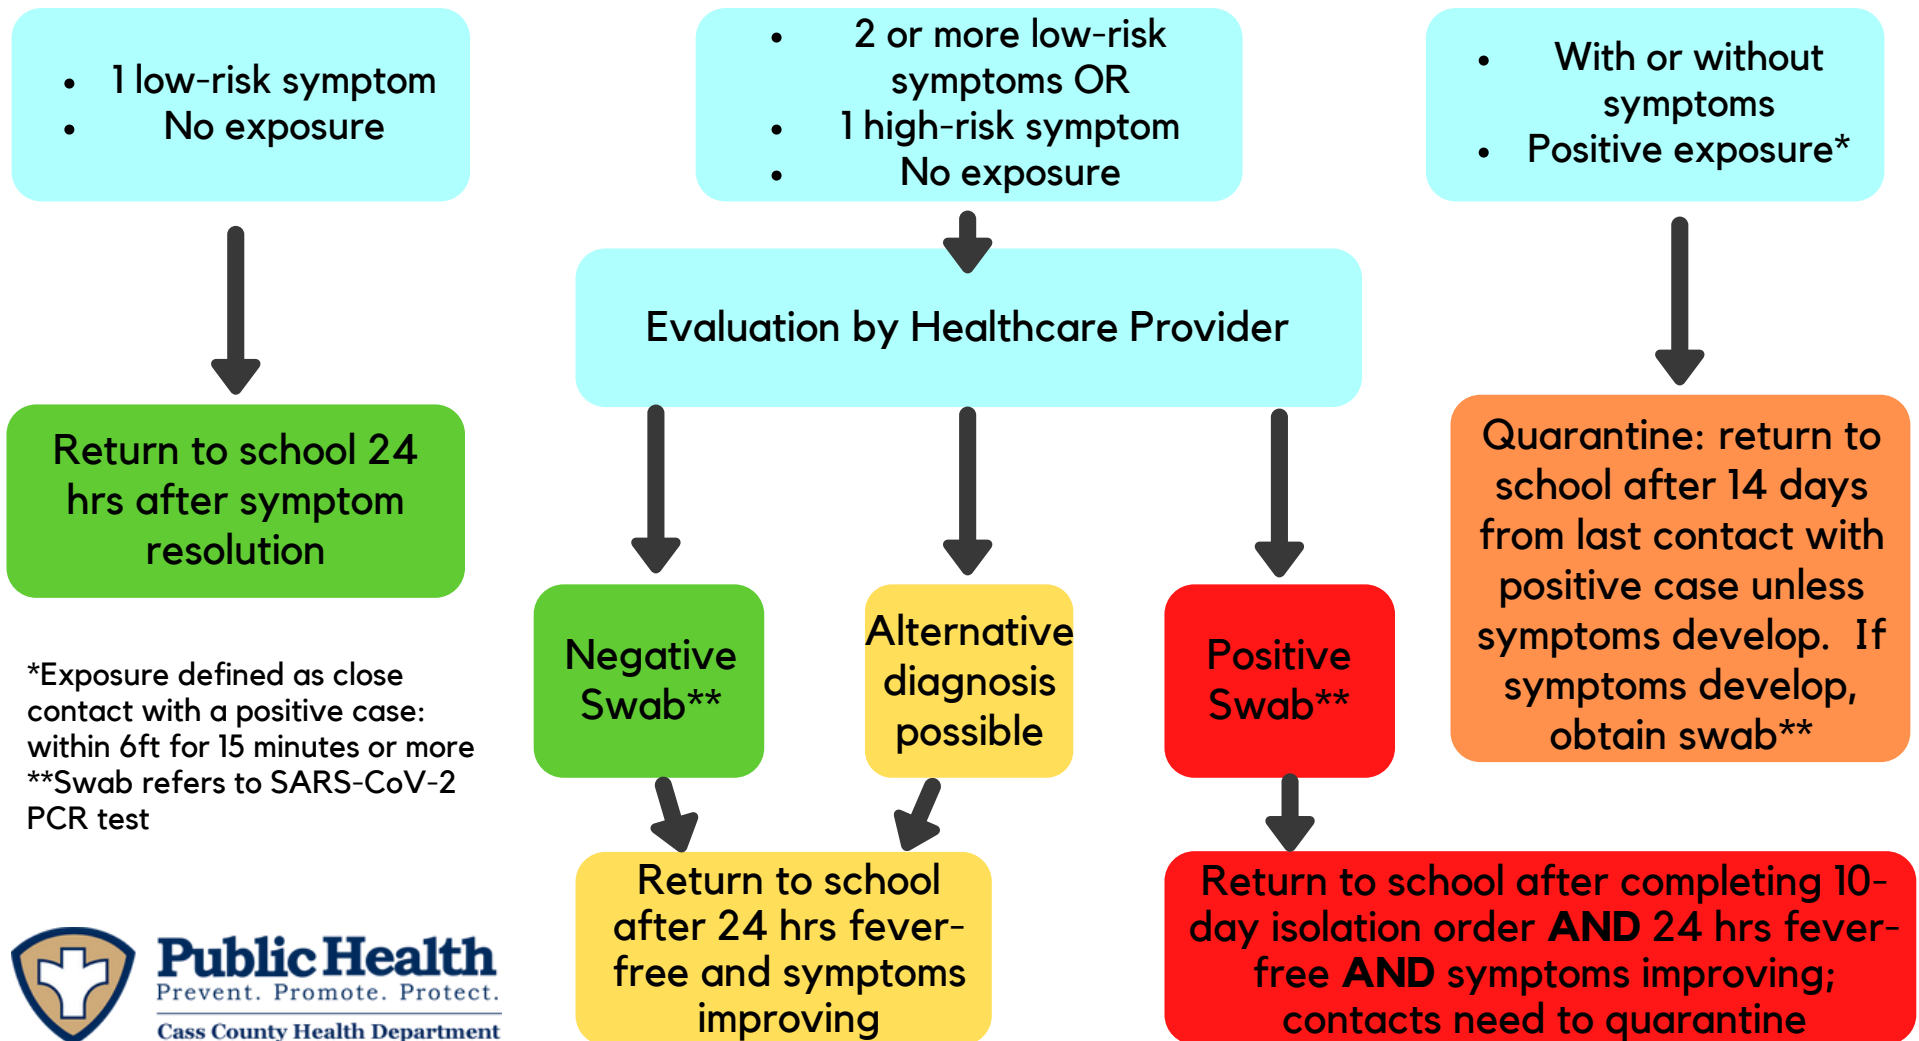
- 1 low-risk symptom
- No exposure

- 2 or more low-risk symptoms OR
- 1 high-risk symptom
- No exposure

- With or without symptoms
- Positive exposure*

Evaluation by Healthcare Provider

Return to school 24 hrs after symptom resolution

Quarantine: return to school after 14 days from last contact with positive case unless symptoms develop. If symptoms develop, obtain swab**

Negative Swab**

Alternative diagnosis possible

Positive Swab**

*Exposure defined as close contact with a positive case: within 6ft for 15 minutes or more
**Swab refers to SARS-CoV-2 PCR test

Return to school after 24 hrs fever-free and symptoms improving

Return to school after completing 10-day isolation order **AND** 24 hrs fever-free **AND** symptoms improving; contacts need to quarantine

Public Health
Prevent. Promote. Protect.
Cass County Health Department